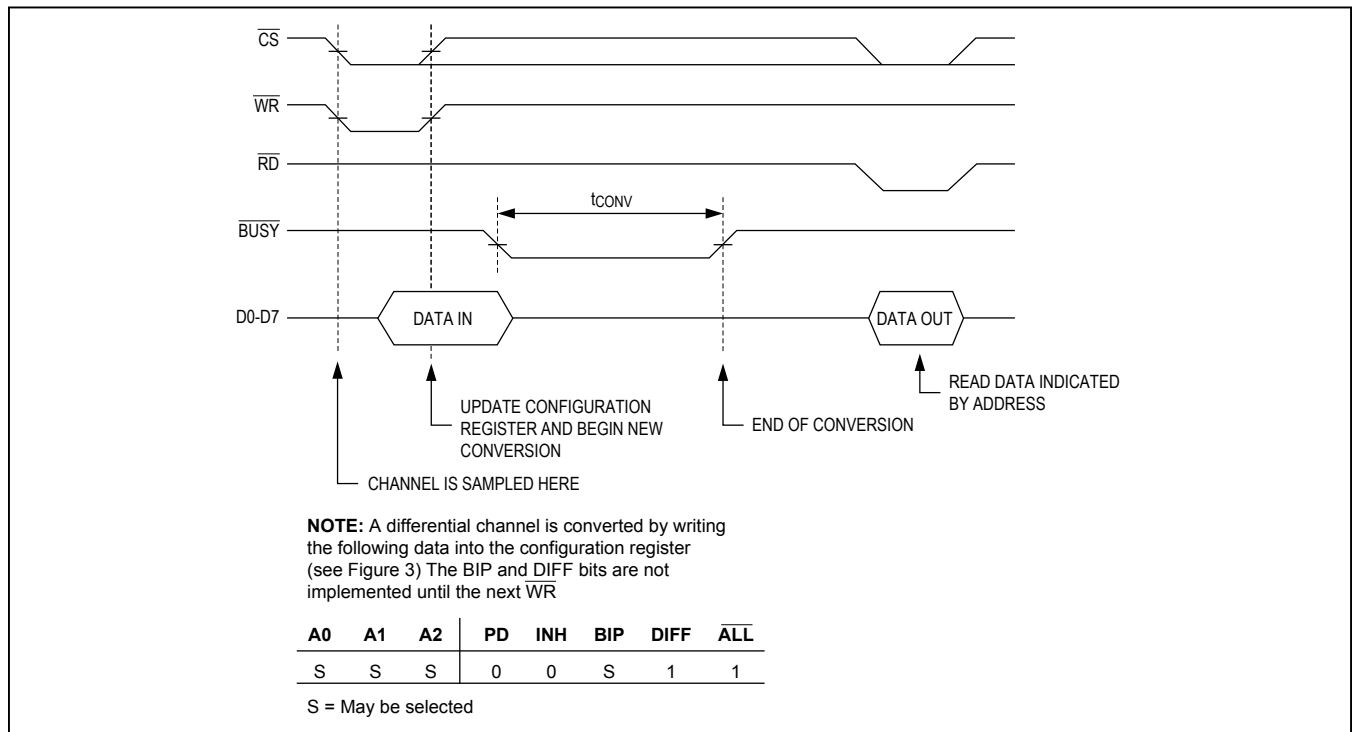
$\overline{CS}$

$\overline{WR}$

$\overline{RD}$

$t_{CONV}$

$\overline{BUSY}$

D0-D7

DATA IN

DATA OUT

READ DATA INDICATED BY ADDRESS

UPDATE CONFIGURATION REGISTER AND BEGIN NEW CONVERSION

END OF CONVERSION

CHANNEL IS SAMPLED HERE

**NOTE:** A differential channel is converted by writing the following data into the configuration register (see Figure 3) The BIP and $\overline{DIFF}$ bits are not implemented until the next $\overline{WR}$

| A0 | A1 | A2 | PD | INH | BIP | DIFF | $\overline{ALL}$ |
|---|---|---|---|---|---|---|---|
| S | S | S | 0 | 0 | S | 1 | 1 |

S = May be selected